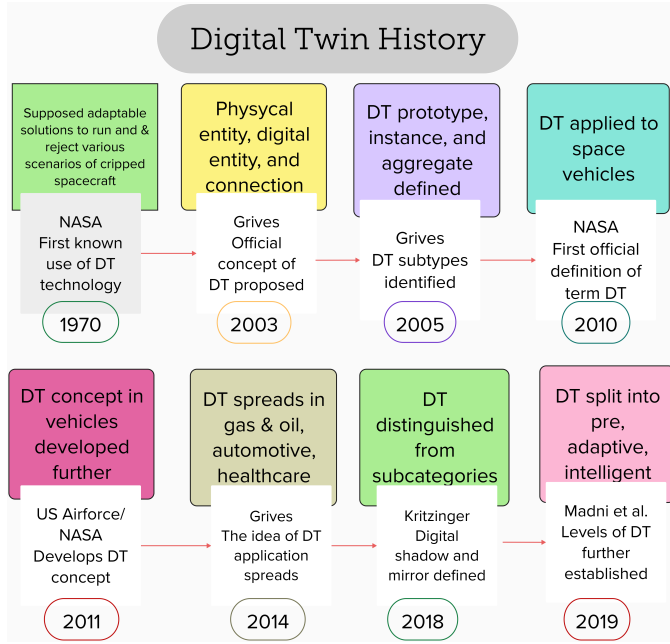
Digital Twin History

Supposed adaptable solutions to run and & reject various scenarios of cripped spacecraft

NASA First known use of DT technology

1970

Physcal entity, digital entity, and connection

Grives Official concept of DT proposed

2003

DT prototype, instance, and aggregate defined

Grives DT subtypes identified

2005

DT applied to space vehicles

NASA First official definition of term DT

2010

DT concept in vehicles developed further

US Airforce/ NASA Develops DT concept

2011

DT spreads in gas & oil, automotive, healthcare

Grives The idea of DT application spreads

2014

DT distinguished from subcategories

Kritzinger Digital shadow and mirror defined

2018

DT split into pre, adaptive, intelligent

Madni et al. Levels of DT further established

2019